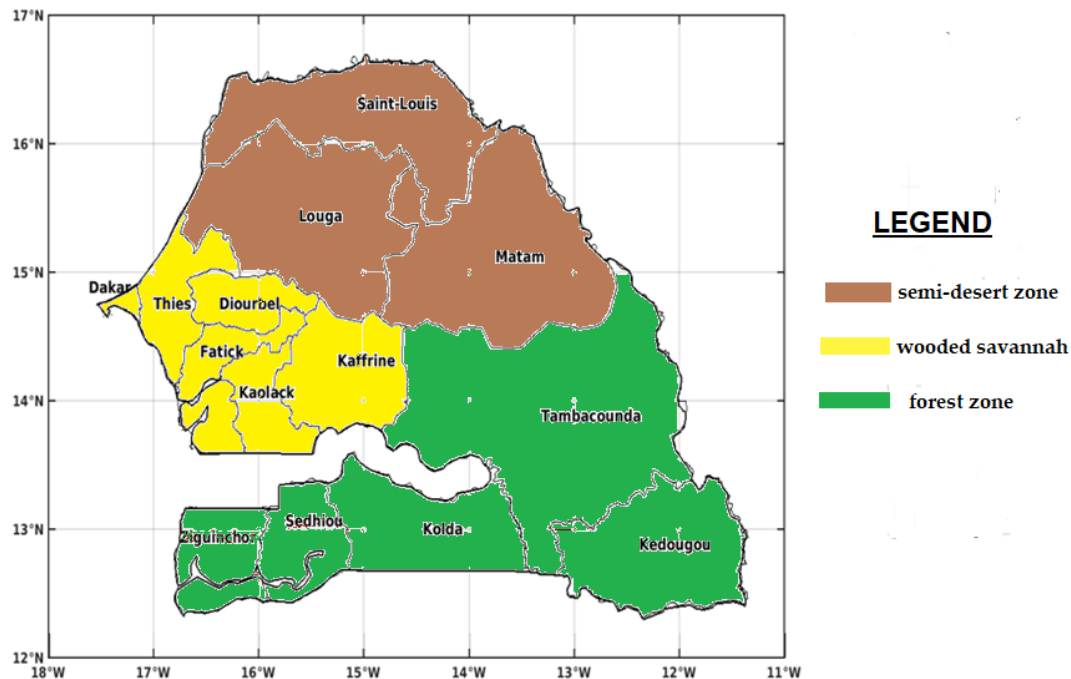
17°N
16°N
15°N
14°N
13°N
12°N

Saint-Louis
Louga
Matam
Dakar
Thies
Diourbel
Fatick
Kaffrine
Kaolack
Tambacounda
Sedhiou
Ziguinchor
Kolda
Kedougou

18°W 17°W 16°W 15°W 14°W 13°W 12°W 11°W

LEGEND
semi-desert zone
wooded savannah
forest zone